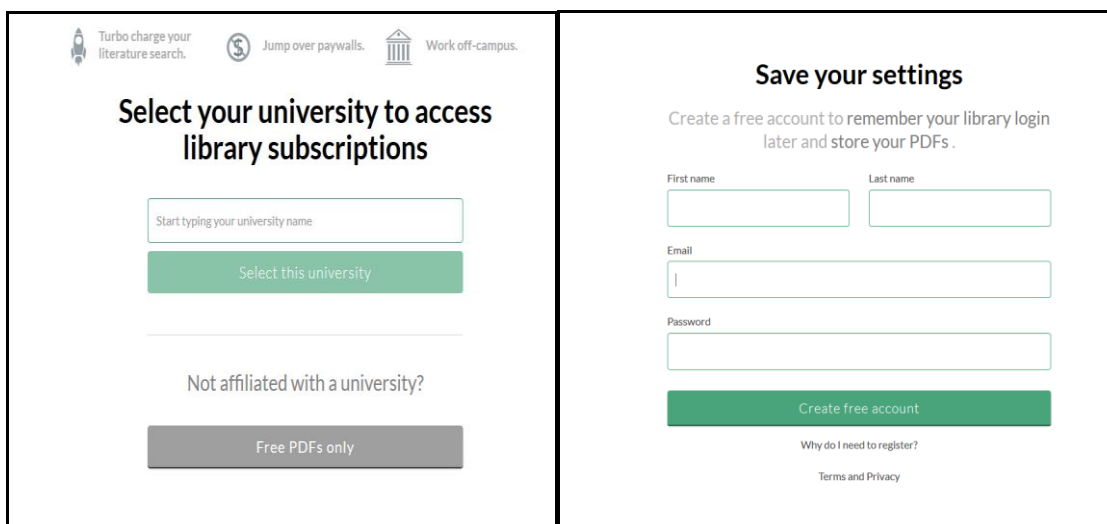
Turbo charge your literature search.

Jump over paywalls.

Work off-campus.

Select your university to access library subscriptions

Start typing your university name

Select this university

Not affiliated with a university?

Free PDFs only

Save your settings

Create a free account to remember your library login later and store your PDFs .

First name

Last name

Email

Password

Create free account

Why do I need to register?

Terms and Privacy